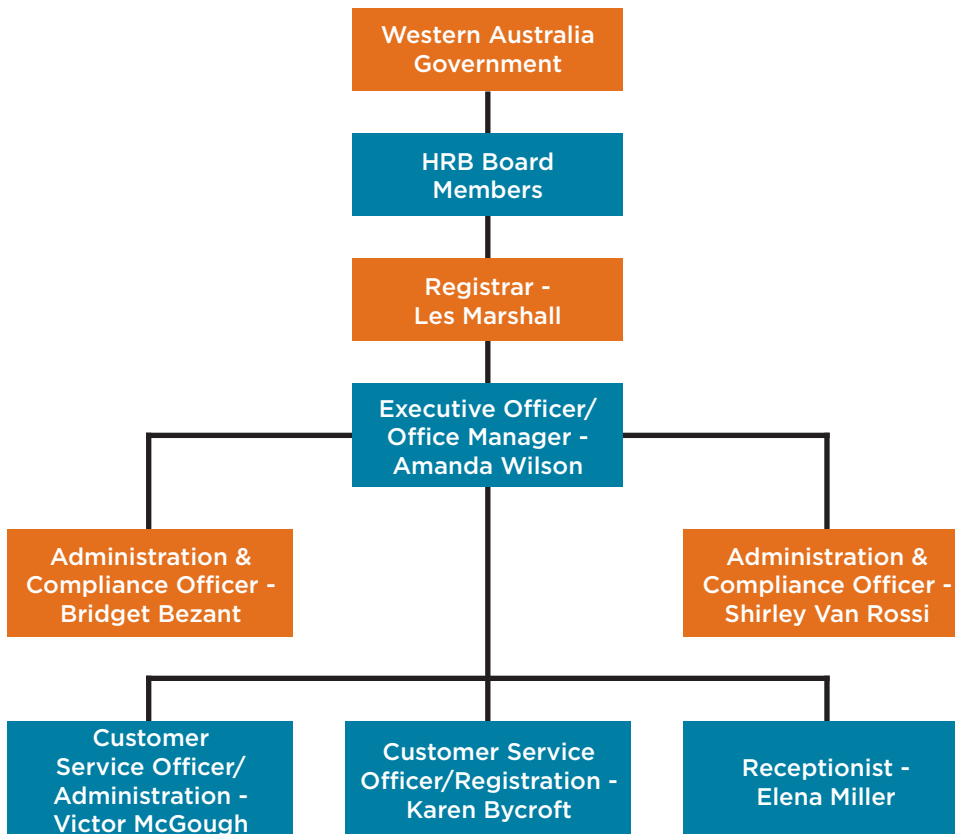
Western Australia Government

HRB Board Members

Registrar - Les Marshall

Executive Officer/ Office Manager - Amanda Wilson

Administration & Compliance Officer - Bridget Bezant

Administration & Compliance Officer - Shirley Van Rossi

Customer Service Officer/ Administration - Victor McGough

Customer Service Officer/Registration - Karen Bycroft

Receptionist - Elena Miller